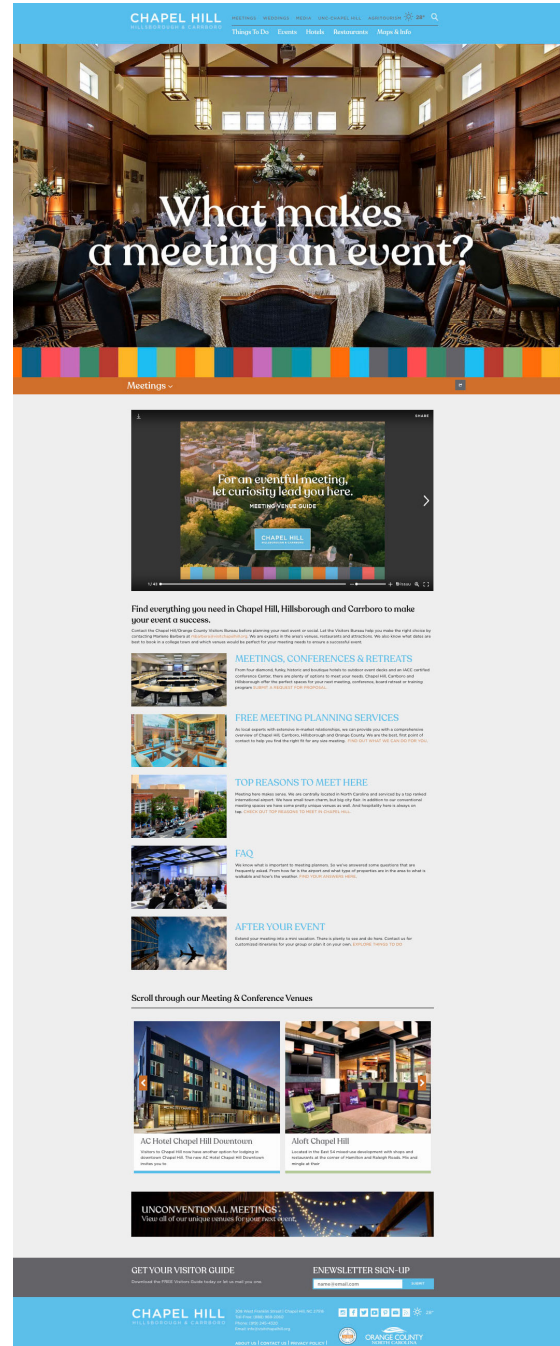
CHAPEL HILL
HILLSBOROUGH & CARRBORO

MEETINGS WEDDINGS MEDIA UNC CHAPEL HILL ABOUT

Things To Do Events Hotels Restaurants Maps & Info

What makes a meeting an event?

Meetings

SHARE

For an eventful meeting, let curiosity lead you here.

MEETING VENUE GUIDE

CHAPEL HILL

Find everything you need in Chapel Hill, Hillsborough and Carrboro to make your event a success.

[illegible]

MEETINGS, CONFERENCES & RETREATS

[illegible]

FREE MEETING PLANNING SERVICES

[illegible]

TOP REASONS TO MEET HERE

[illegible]

FAQ

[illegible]

AFTER YOUR EVENT

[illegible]

Scroll through our Meeting & Conference Venues

AC Hotel Chapel Hill Downtown

Visitors to Chapel Hill now have another option for lodging in downtown Chapel Hill. The new AC Hotel Chapel Hill Downtown invites you to

Aloft Chapel Hill

Located in the East 54 mixed use development with shops and restaurants at the corner of Hamilton and Raleigh Roads. Mix and mingle at their

UNCONVENTIONAL MEETINGS
View all of our unique venues for your next event.

GET YOUR VISITOR GUIDE
Download the FREE Visitors Guide today or let us mail you one.

ENEWSLETTER SIGN-UP
name@email.com
SUBMIT

CHAPEL HILL
HILLSBOROUGH & CARRBORO

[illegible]

ABOUT US | CONTACT US | PRIVACY POLICY

ORANGE COUNTY
NORTH CAROLINA